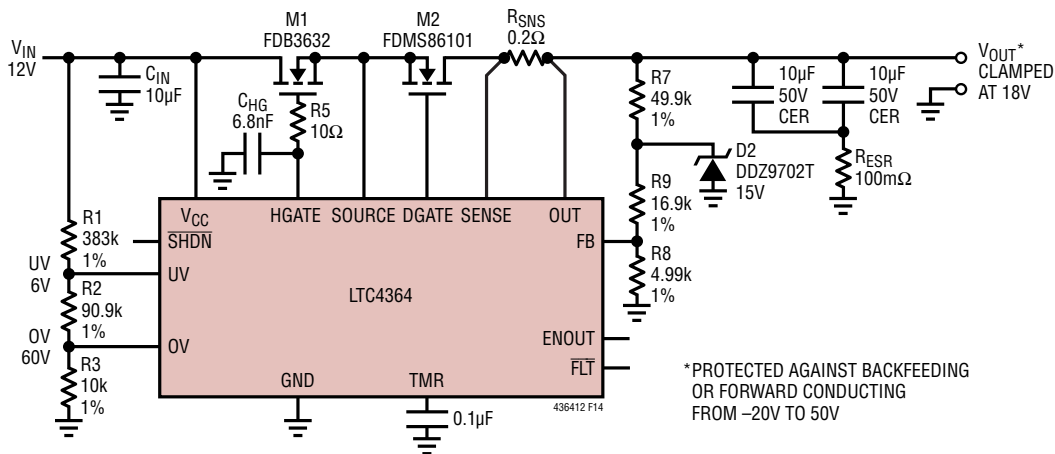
$V_{IN}$
12V

$C_{IN}$
10µF

M1
FDB3632

$C_{HG}$
6.8nF

R5
10Ω

M2
FDMS86101

$R_{SNS}$
0.2Ω

R7
49.9k
1%

10µF
50V
CER

10µF
50V
CER

$V_{OUT}$*
CLAMPED
AT 18V

D2
DDZ9702T
15V

$R_{ESR}$
100mΩ

R9
16.9k
1%

R8
4.99k
1%

R1
383k
1%

UV
6V

R2
90.9k
1%

OV
60V

R3
10k
1%

$V_{CC}$
$\overline{SHDN}$
UV
OV
HGATE
SOURCE
DGATE
SENSE
OUT
FB
LTC4364
ENOUT
$\overline{FLT}$
GND
TMR

0.1µF

436412 F14

*PROTECTED AGAINST BACKFEEDING
OR FORWARD CONDUCTING
FROM –20V TO 50V